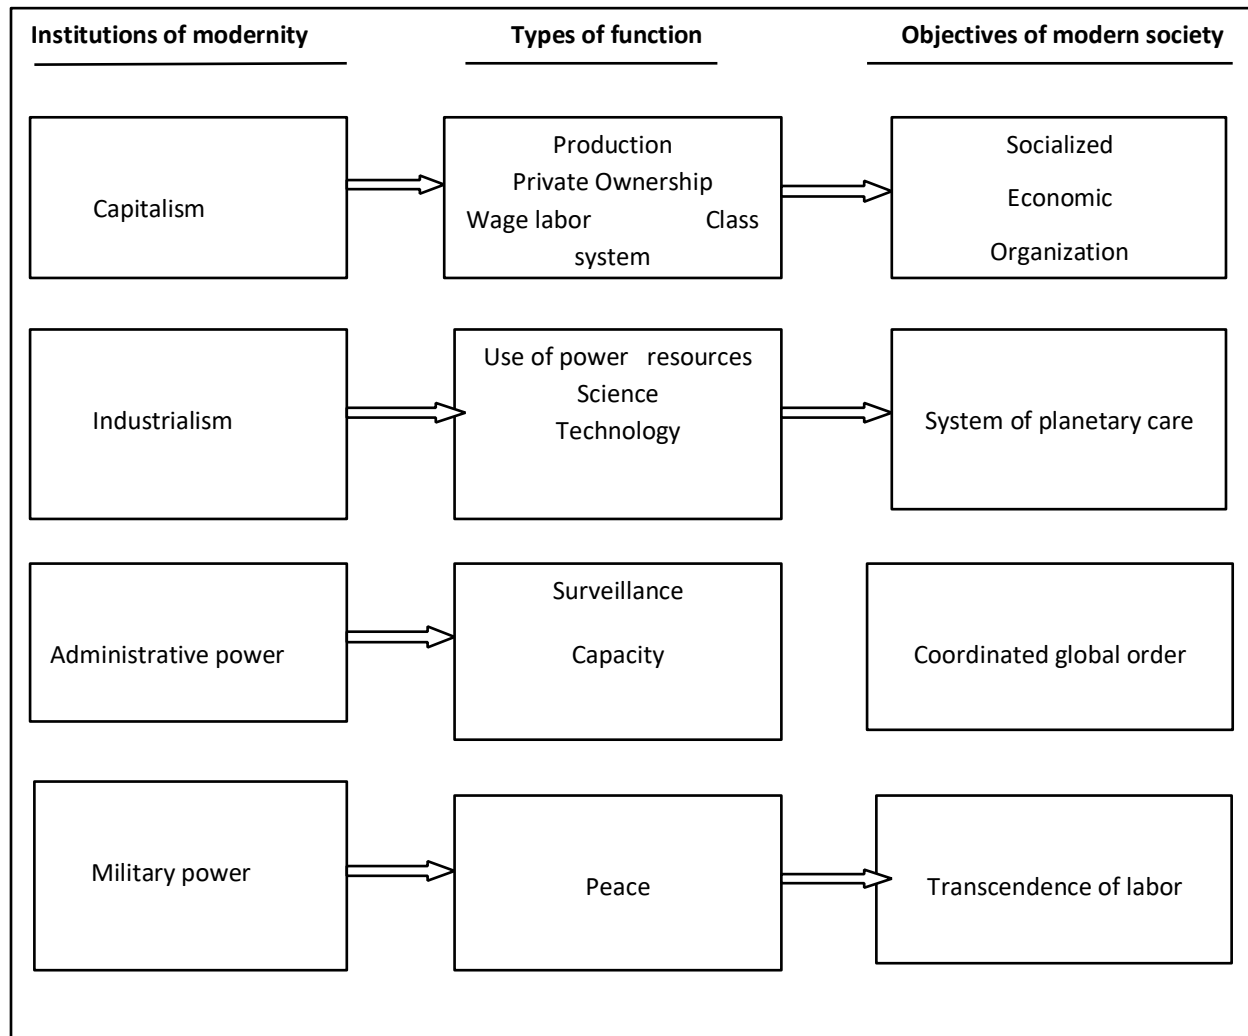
Institutions of modernity

Types of function

Objectives of modern society

Capitalism

Production
Private Ownership
Wage labor Class system

Socialized
Economic
Organization

Industrialism

Use of power resources
Science
Technology

System of planetary care

Administrative power

Surveillance
Capacity

Coordinated global order

Military power

Peace

Transcendence of labor